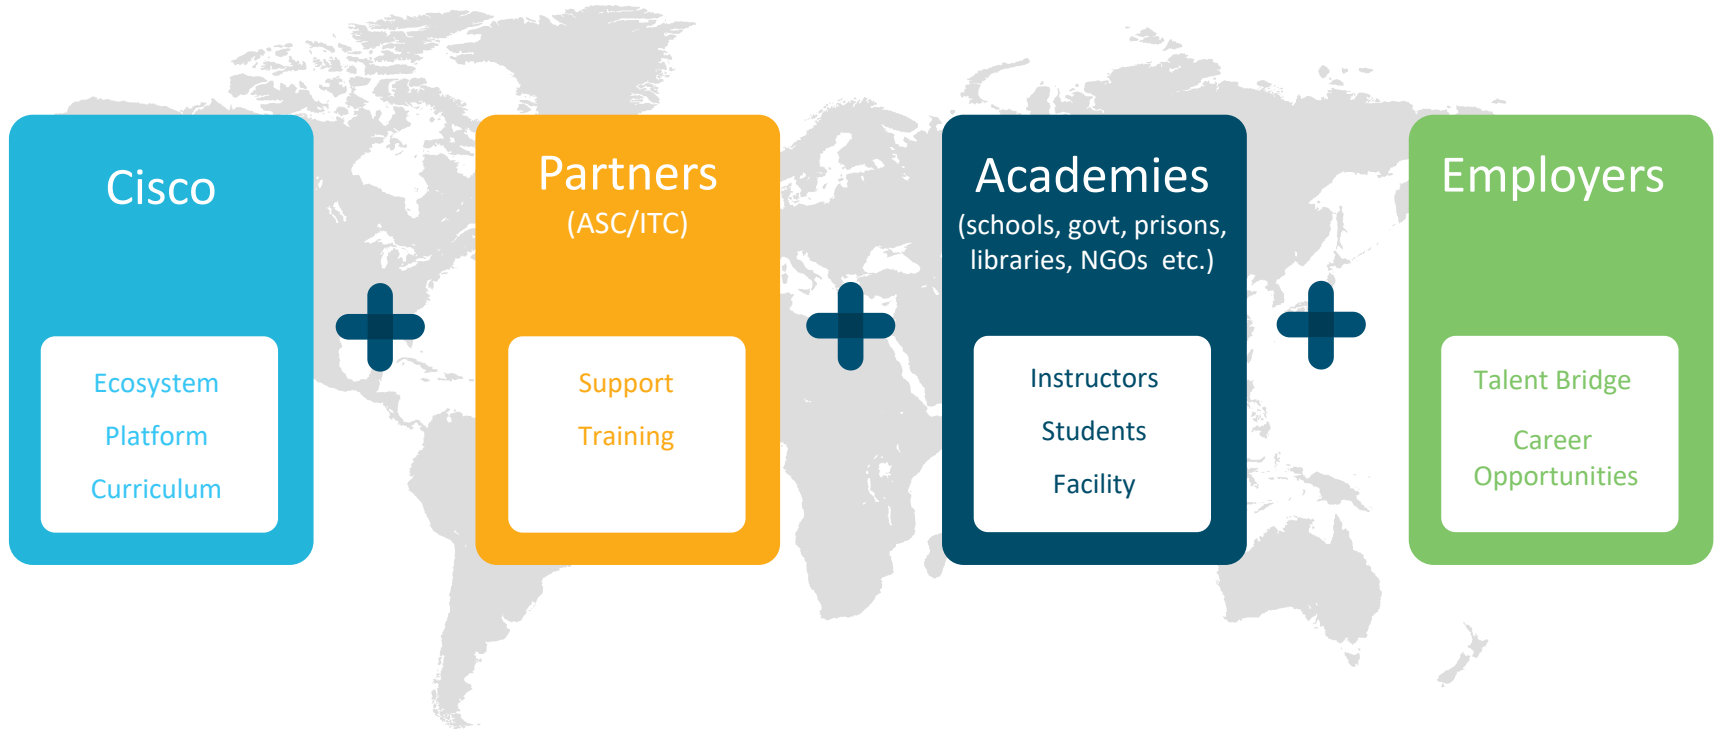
Cisco

Ecosystem

Platform

Curriculum

Partners
(ASC/ITC)

Support

Training

Academies
(schools, govt, prisons, libraries, NGOs etc.)

Instructors

Students

Facility

Employers

Talent Bridge

Career Opportunities